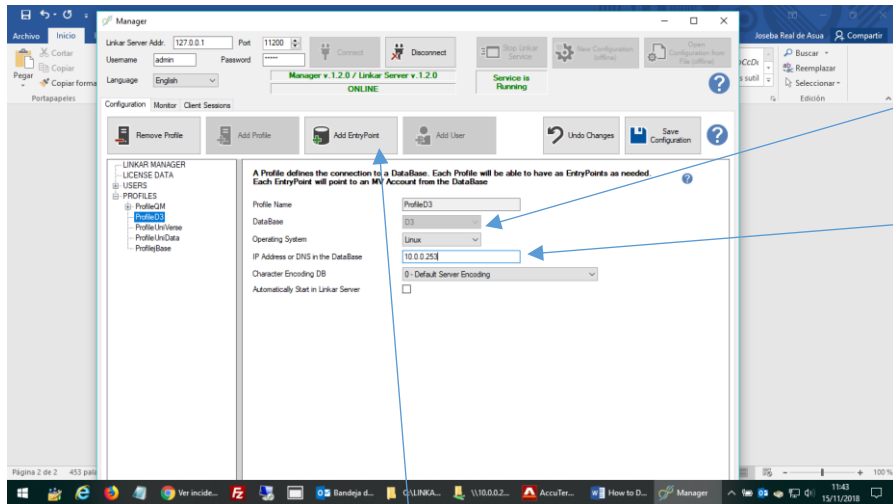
Archivo Inicio
Cortar
Copiar
Pegar
Copiar forma
Portapapeles

Manager

Linkar Server Addr. 127.0.0.1 Port 11200
Username admin Password ••••••
Language English
Connect
Disconnect
Manager v.1.2.0 / Linkar Server v.1.2.0
ONLINE
Stop Linkar Service
Service is Running
New Configuration (offline)
Open Configuration from File (offline)

Configuration Monitor Client Sessions

Remove Profile
Add Profile
Add EntryPoint
Add User
Undo Changes
Save Configuration

LINKAR MANAGER
LICENSE DATA
USERS
PROFILES
ProfileQM
ProfileD3
ProfileUniVerse
ProfileUniData
ProfilejBase

A Profile defines the connection to a DataBase. Each Profile will be able to have as EntryPoints as needed. Each EntryPoint will point to an MV Account from the DataBase

Profile Name ProfileD3
DataBase D3
Operating System Linux
IP Address or DNS in the DataBase 10.0.0.253
Character Encoding DB 0 - Default Server Encoding
Automatically Start in Linkar Server

Joseba Real de Asua Compartir
Buscar
Reemplazar
Seleccionar
Edición

Página 2 de 2 453 pala
100 %

Ver incide...
Bandeja d...
C:\LINKA...
\\10.0.0.2...
AccuTer...
How to D...
Manager
11:43
15/11/2018